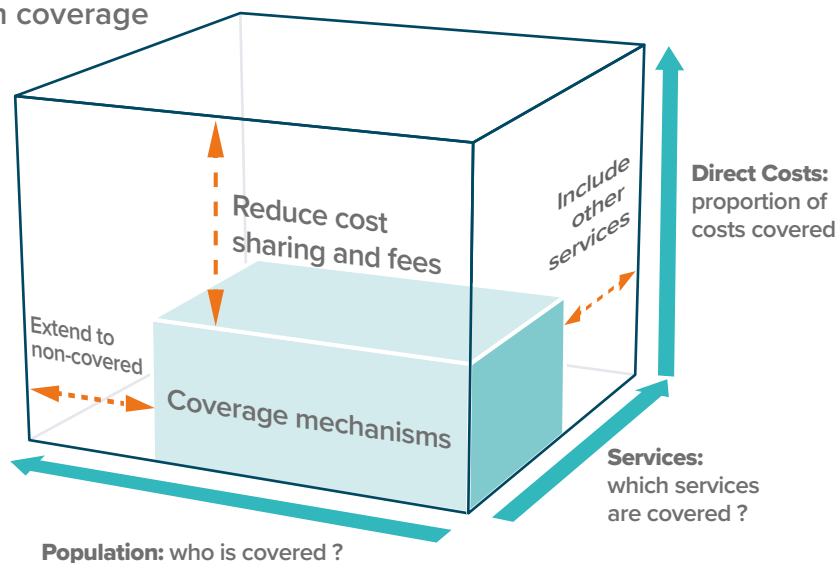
n coverage

Reduce cost sharing and fees

Include other services

Direct Costs: proportion of costs covered

Extend to non-covered

Coverage mechanisms

Services: which services are covered ?

Population: who is covered ?